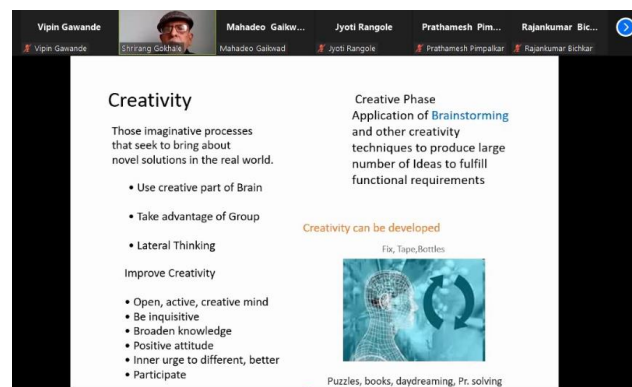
Vipin Gawande
Vipin Gawande
Shrirang Gokhale
Mahadeo Gaikw...
Mahadeo Gaikwad
Jyoti Rangole
Jyoti Rangole
Prathamesh Pim...
Prathamesh Pimpalkar
Rajankumar Bic...
Rajankumar Bichkar

Creativity

Those imaginative processes that seek to bring about novel solutions in the real world.

• Use creative part of Brain

• Take advantage of Group

• Lateral Thinking

Improve Creativity

• Open, active, creative mind
• Be inquisitive
• Broaden knowledge
• Positive attitude
• Inner urge to different, better
• Participate

Creative Phase
Application of Brainstorming and other creativity techniques to produce large number of Ideas to fulfill functional requirements

Creativity can be developed

Fix, Tape,Bottles

Puzzles, books, daydreaming, Pr. solving